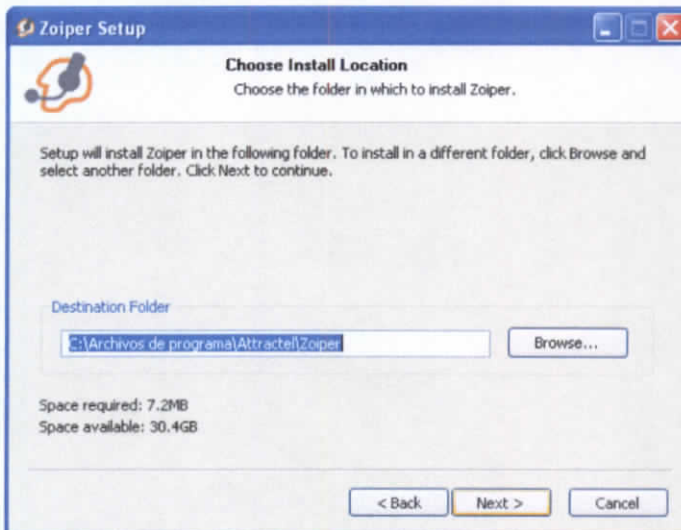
Zoiper Setup

Choose Install Location

Choose the folder in which to install Zoiper.

Setup will install Zoiper in the following folder. To install in a different folder, click Browse and select another folder. Click Next to continue.

Destination Folder

C:\Archivos de programa\Attractel\Zoiper

Browse...

Space required: 7.2MB
Space available: 30.4GB

< Back

Next >

Cancel